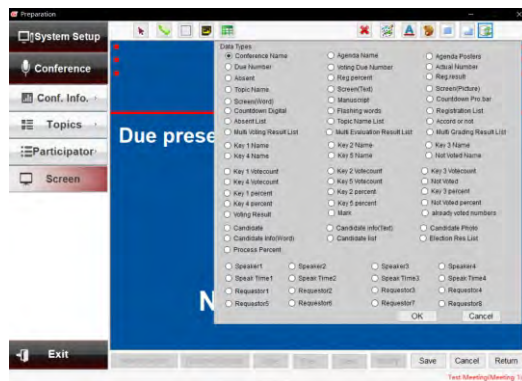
Preparation

System Setup
Conference
Conf. Info.
Topics
Participator
Screen
Exit

Due prese
N

Data Types
Conference Name
Agenda Name
Agenda Posters
Due Number
Voting Due Number
Actual Number
Absent
Reg percent
Reg result
Topic Name
Screen(Text)
Screen(Picture)
Screen(Word)
Manuscript
Countdown Pro bar
Countdown Digital
Flashing words
Registration List
Absent List
Topic Name List
Accord or not
Multi Voting Result List
Multi Evaluation Result List
Multi Grading Result List
Key 1 Name
Key 2 Name
Key 3 Name
Key 4 Name
Key 5 Name
Not Voted Name
Key 1 Votecount
Key 2 Votecount
Key 3 Votecount
Key 4 Votecount
Key 5 Votecount
Not Voted
Key 1 percent
Key 2 percent
Key 3 percent
Key 4 percent
Key 5 percent
Not Voted percent
Voting Result
Mark
already voted numbers
Candidate
Candidate Info(Text)
Candidate Photo
Candidate Info(Word)
Candidate list
Election Res List
Process Percent
Speaker1
Speaker2
Speaker3
Speaker4
Speak Time1
Speak Time2
Speak Time3
Speak Time4
Requestor1
Requestor2
Requestor3
Requestor4
Requestor5
Requestor6
Requestor7
Requestor8
OK
Cancel

Save
Cancel
Return
Test Meeting\Meeting 1